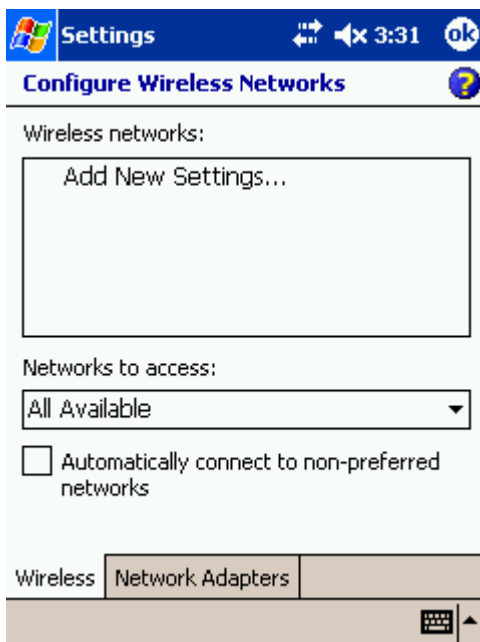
Settings 3:31 ok

Configure Wireless Networks

Wireless networks:

Add New Settings...

Networks to access:

All Available

Automatically connect to non-preferred networks

Wireless | Network Adapters